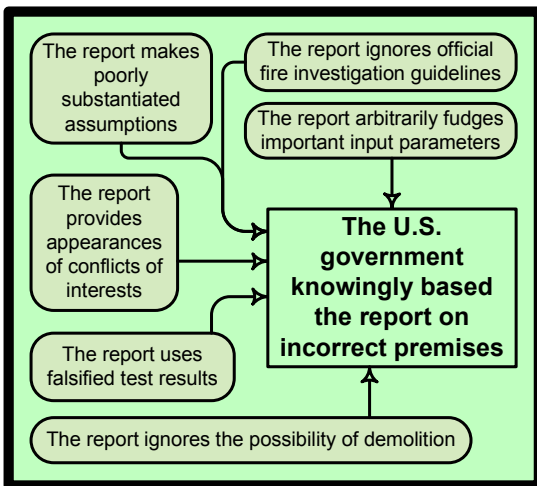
The report makes poorly substantiated assumptions

The report ignores official fire investigation guidelines

The report arbitrarily fudges important input parameters

The report provides appearances of conflicts of interests

The U.S. government knowingly based the report on incorrect premises

The report uses falsified test results

The report ignores the possibility of demolition